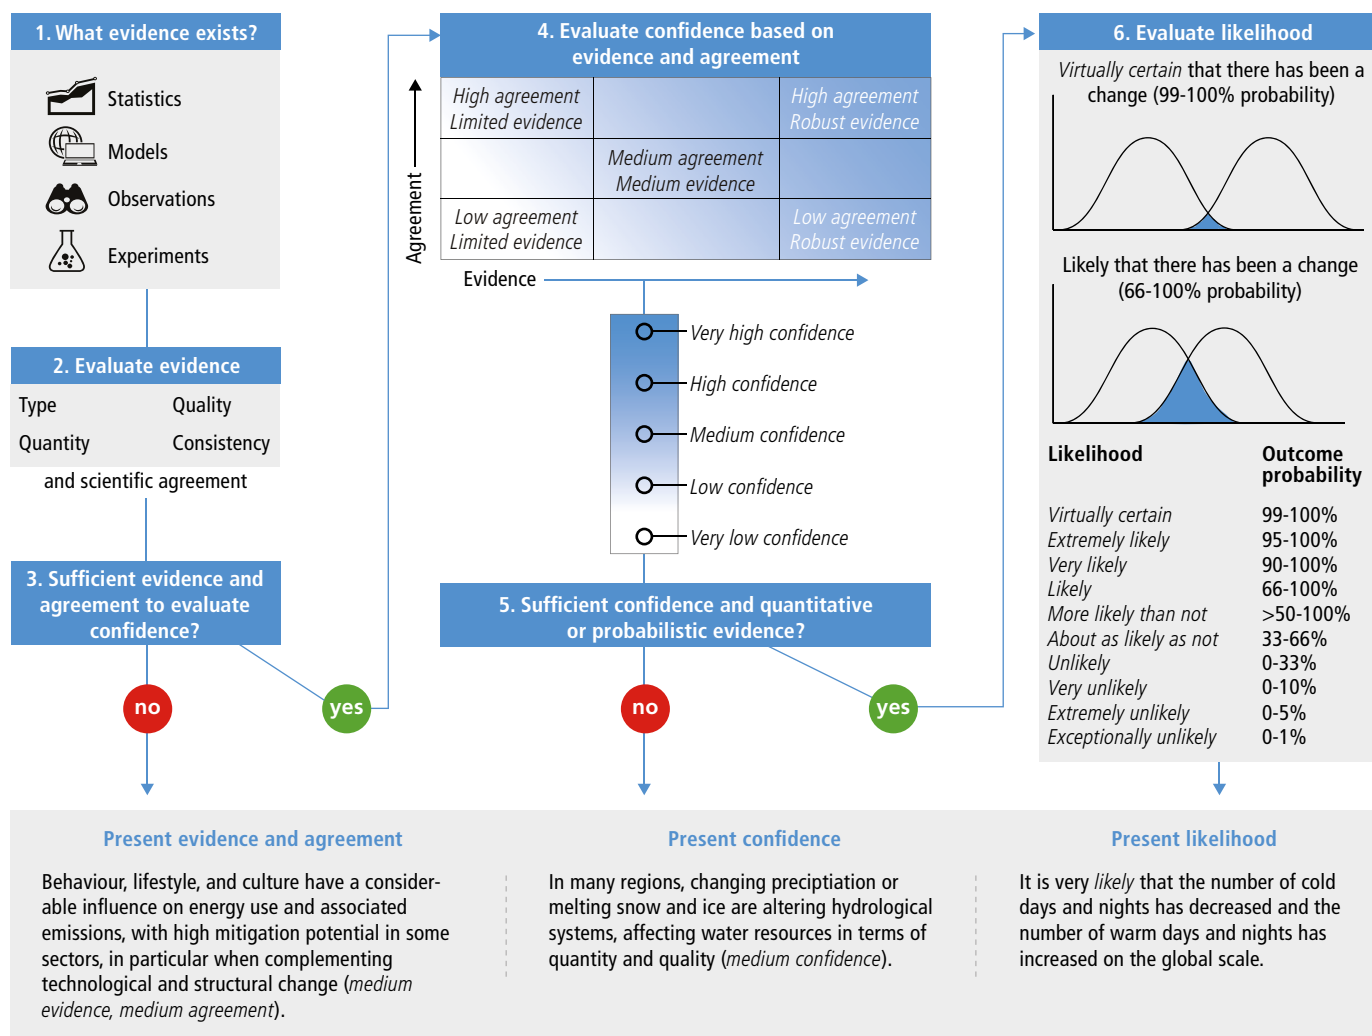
1. What evidence exists?

Statistics
Models
Observations
Experiments

2. Evaluate evidence

Type
Quality
Quantity
Consistency

and scientific agreement

3. Sufficient evidence and agreement to evaluate confidence?

no

yes

4. Evaluate confidence based on evidence and agreement

| High agreement Limited evidence | | High agreement Robust evidence |
|---|---|---|
| | Medium agreement Medium evidence | |
| Low agreement Limited evidence | | Low agreement Robust evidence |

Agreement

Evidence

Very high confidence
High confidence
Medium confidence
Low confidence
Very low confidence

5. Sufficient confidence and quantitative or probabilistic evidence?

no

yes

6. Evaluate likelihood

Virtually certain that there has been a change (99-100% probability)

Likely that there has been a change (66-100% probability)

| Likelihood | Outcome probability |
|---|---|
| Virtually certain | 99-100% |
| Extremely likely | 95-100% |
| Very likely | 90-100% |
| Likely | 66-100% |
| More likely than not | >50-100% |
| About as likely as not | 33-66% |
| Unlikely | 0-33% |
| Very unlikely | 0-10% |
| Extremely unlikely | 0-5% |
| Exceptionally unlikely | 0-1% |

Present evidence and agreement

Behaviour, lifestyle, and culture have a considerable influence on energy use and associated emissions, with high mitigation potential in some sectors, in particular when complementing technological and structural change (medium evidence, medium agreement).

Present confidence

In many regions, changing precipitation or melting snow and ice are altering hydrological systems, affecting water resources in terms of quantity and quality (medium confidence).

Present likelihood

It is very likely that the number of cold days and nights has decreased and the number of warm days and nights has increased on the global scale.